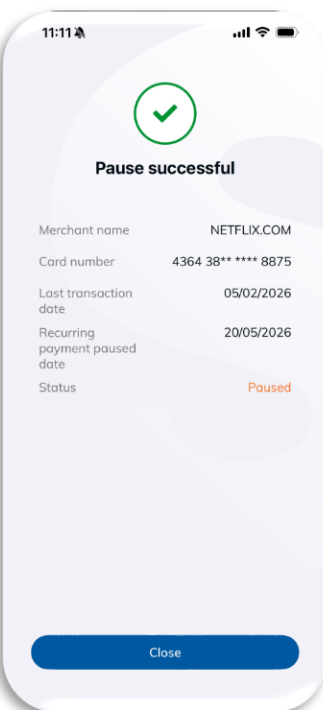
11:11

Pause successful

| | |
|---|---|
| Merchant name | NETFLIX.COM |
| Card number | 4364 38** **** 8875 |
| Last transaction date | 05/02/2026 |
| Recurring payment paused date | 20/05/2026 |
| Status | Paused |

Close